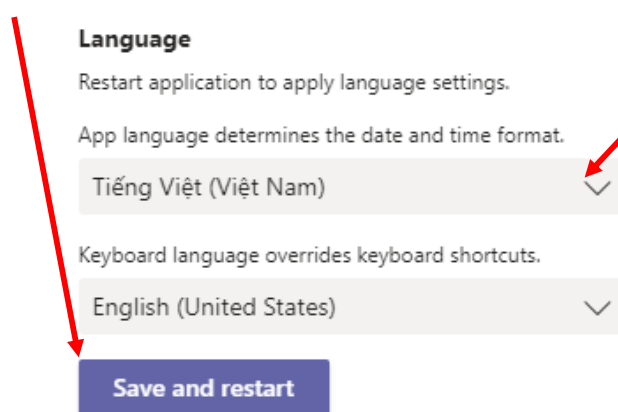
Language

Restart application to apply language settings.

App language determines the date and time format.

Tiếng Việt (Việt Nam)

Keyboard language overrides keyboard shortcuts.

English (United States)

Save and restart